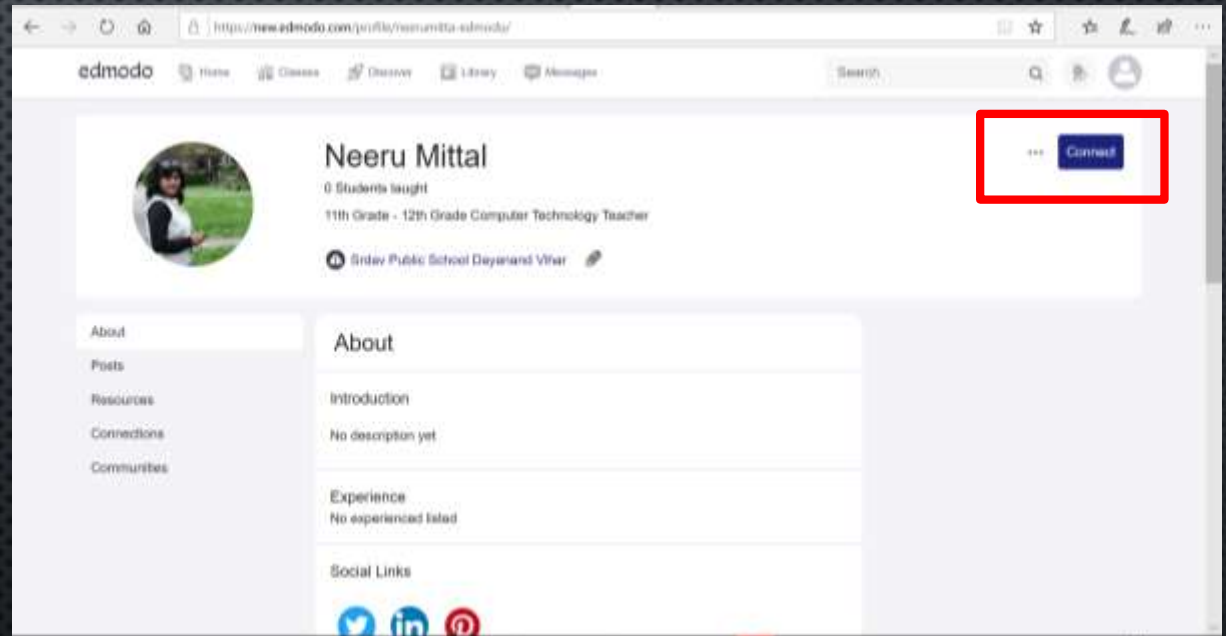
https://new.edmodo.com/profile/neerumitta-edmodo/

edmodo Home Classes Discover Library Messages Search

Neeru Mittal

0 Students taught

11th Grade - 12th Grade Computer Technology Teacher

Srdav Public School Dayanand Vihar

··· Connect

About

Posts

Resources

Connections

Communities

About

Introduction

No description yet

Experience

No experienced listed

Social Links